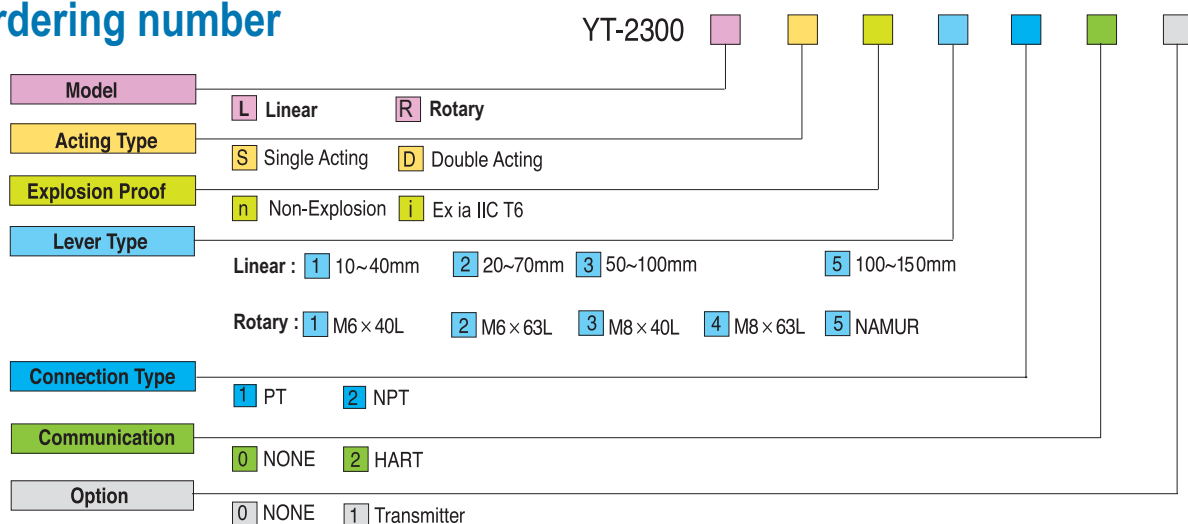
rdering number

YT-2300

Model
L Linear R Rotary

Acting Type
S Single Acting D Double Acting

Explosion Proof
n Non-Explosion i Ex ia IIC T6

Lever Type
Linear : 1 10~40mm 2 20~70mm 3 50~100mm 5 100~150mm

Rotary : 1 M6 × 40L 2 M6 × 63L 3 M8 × 40L 4 M8 × 63L 5 NAMUR

Connection Type
1 PT 2 NPT

Communication
0 NONE 2 HART

Option
0 NONE 1 Transmitter